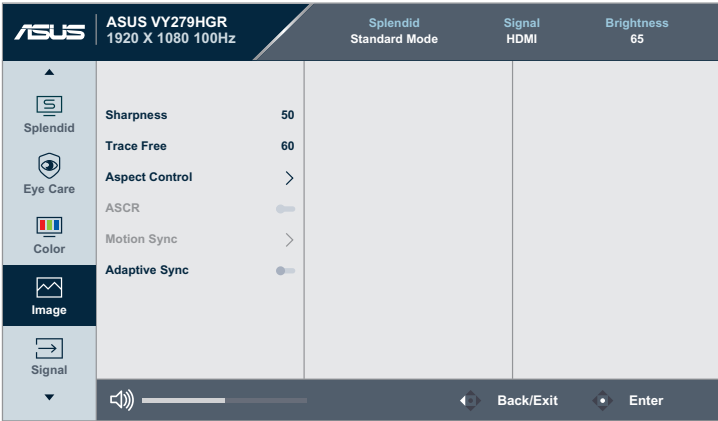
ASUS

ASUS VY279HGR
1920 X 1080 100Hz

Splendid
Standard Mode

Signal
HDMI

Brightness
65

Splendid

Eye Care

Color

Image

Signal

Sharpness 50

Trace Free 60

Aspect Control

ASCR

Motion Sync

Adaptive Sync

Back/Exit

Enter